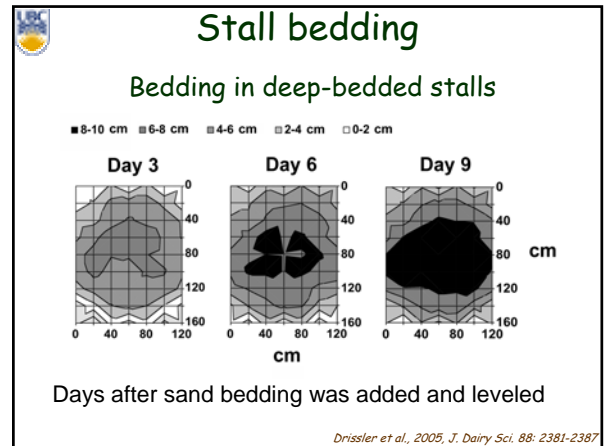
UBC

Stall bedding

Bedding in deep-bedded stalls

■8-10 cm ▩6-8 cm ▩4-6 cm ▩2-4 cm □0-2 cm

Day 3

Day 6

Day 9

0
40
80
120
160

0
40
80
120
160

0
40
80
120
160

cm

0 40 80 120

0 40 80 120

0 40 80 120

cm

Days after sand bedding was added and leveled

Drissler et al., 2005, J. Dairy Sci. 88: 2381-2387